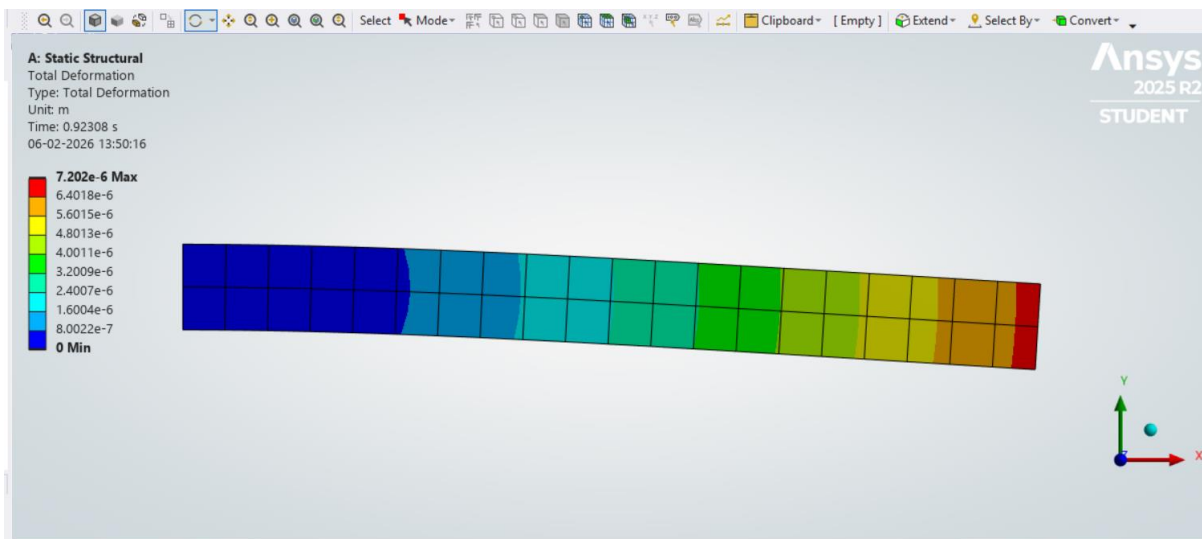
Select Mode▾ Clipboard▾ [ Empty ] Extend▾ Select By▾ Convert▾

A: Static Structural
Total Deformation
Type: Total Deformation
Unit: m
Time: 0.92308 s
06-02-2026 13:50:16

7.202e-6 Max
6.4018e-6
5.6015e-6
4.8013e-6
4.0011e-6
3.2009e-6
2.4007e-6
1.6004e-6
8.0022e-7
0 Min

Ansys
2025 R2
STUDENT

Y
X